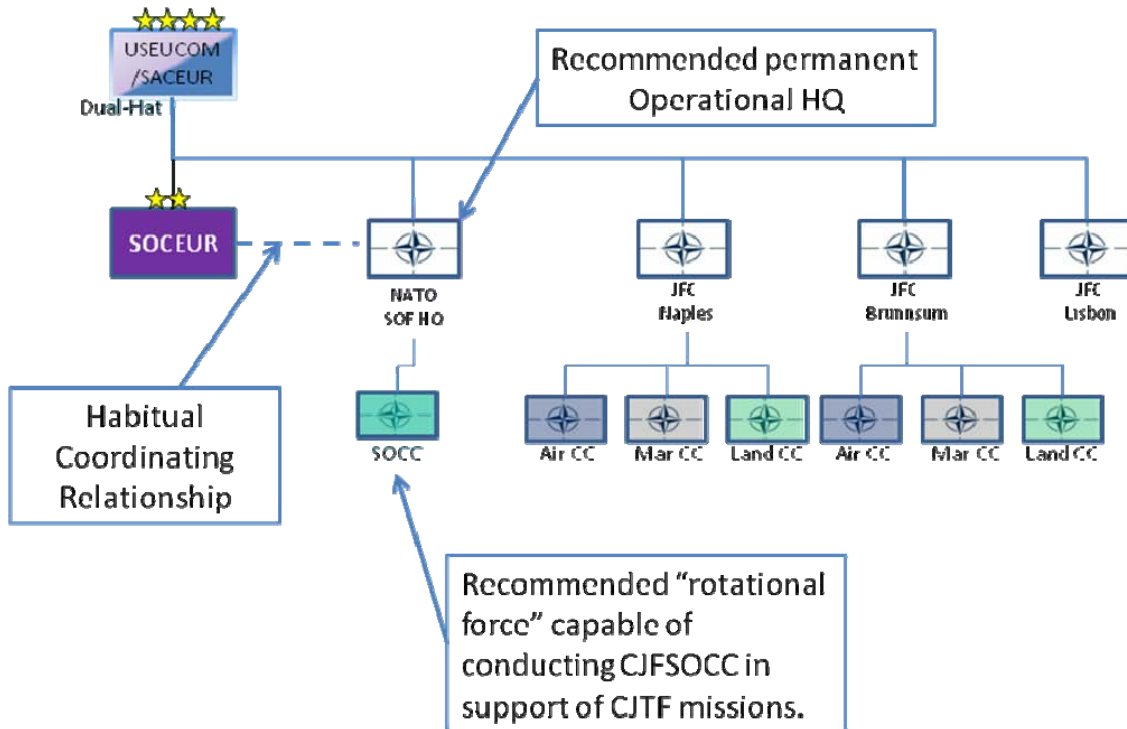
USEUCOM /SACEUR

Dual-Hat

Recommended permanent Operational HQ

SOCEUR

NATO SOF HQ

JFC Naples

JFC Brunnsum

JFC Lisbon

SOCC

Air CC

Mar CC

Land CC

Air CC

Mar CC

Land CC

Habitual Coordinating Relationship

Recommended "rotational force" capable of conducting CJFSOCC in support of CJTF missions.